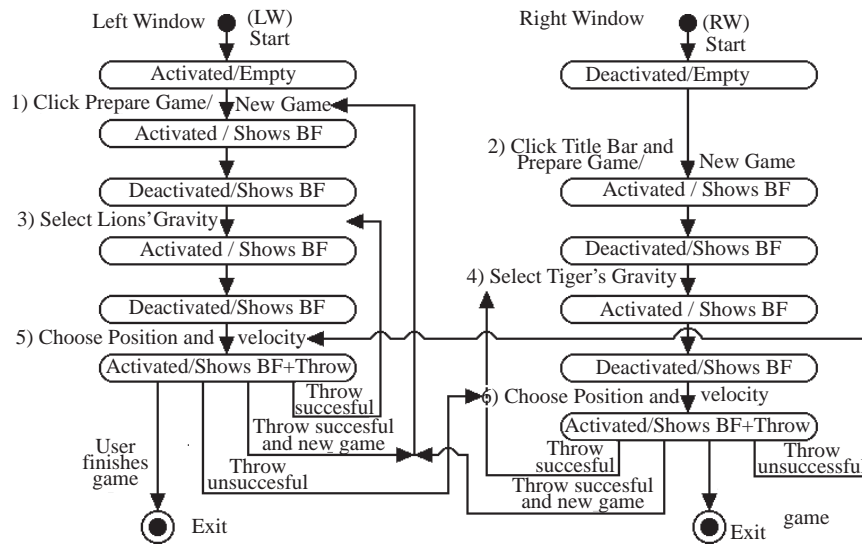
Left Window (LW) Start

Activated/Empty

1) Click Prepare Game/ New Game

Activated / Shows BF

Deactivated/Shows BF

3) Select Lions'Gravity

Activated / Shows BF

Deactivated/Shows BF

5) Choose Position and velocity

Activated/Shows BF+Throw

Throw succesful

Throw succesful and new game

User finishes game

Throw unsuccesful

Exit

Right Window (RW) Start

Deactivated/Empty

2) Click Title Bar and Prepare Game/ New Game

Activated / Shows BF

Deactivated/Shows BF

4) Select Tiger's Gravity

Activated / Shows BF

Deactivated/Shows BF

6) Choose Position and velocity

Activated/Shows BF+Throw

Throw succesful

Throw unsuccessful

Throw succesful and new game

Exit

game